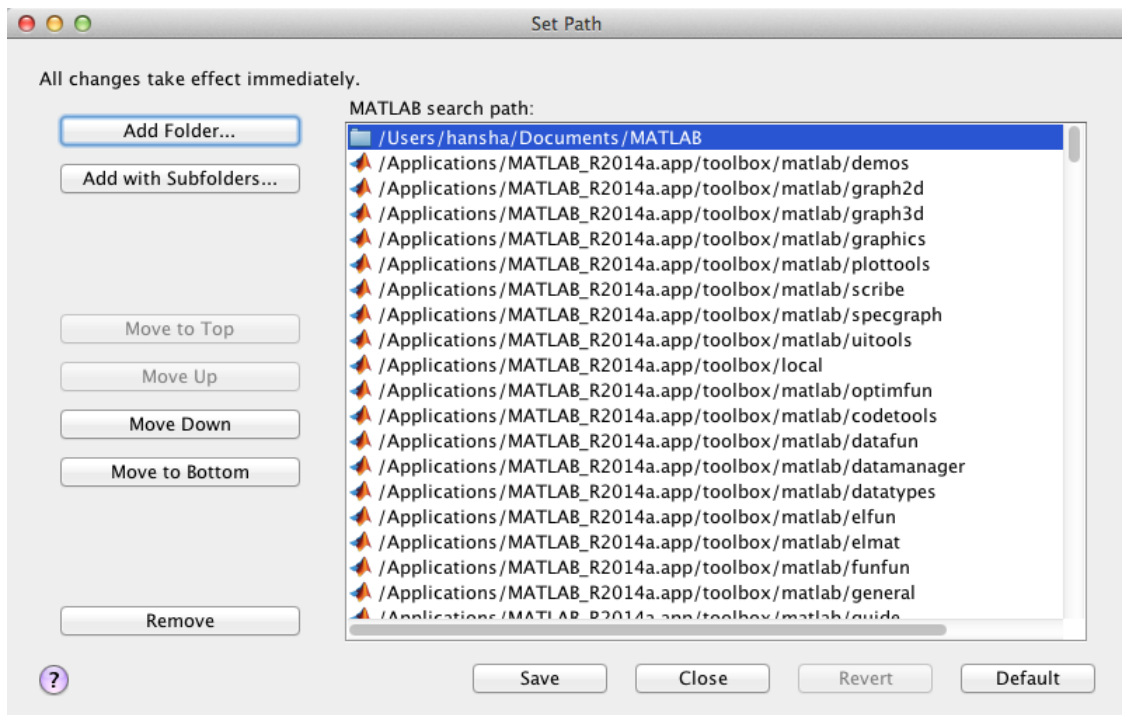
Set Path

All changes take effect immediately.

Add Folder...

Add with Subfolders...

Move to Top

Move Up

Move Down

Move to Bottom

Remove

MATLAB search path:

/Users/hansha/Documents/MATLAB
/Applications/MATLAB_R2014a.app/toolbox/matlab/demos
/Applications/MATLAB_R2014a.app/toolbox/matlab/graph2d
/Applications/MATLAB_R2014a.app/toolbox/matlab/graph3d
/Applications/MATLAB_R2014a.app/toolbox/matlab/graphics
/Applications/MATLAB_R2014a.app/toolbox/matlab/plottools
/Applications/MATLAB_R2014a.app/toolbox/matlab/scribe
/Applications/MATLAB_R2014a.app/toolbox/matlab/specgraph
/Applications/MATLAB_R2014a.app/toolbox/matlab/uitools
/Applications/MATLAB_R2014a.app/toolbox/local
/Applications/MATLAB_R2014a.app/toolbox/matlab/optimfun
/Applications/MATLAB_R2014a.app/toolbox/matlab/codetools
/Applications/MATLAB_R2014a.app/toolbox/matlab/datafun
/Applications/MATLAB_R2014a.app/toolbox/matlab/datamanager
/Applications/MATLAB_R2014a.app/toolbox/matlab/datatypes
/Applications/MATLAB_R2014a.app/toolbox/matlab/elfun
/Applications/MATLAB_R2014a.app/toolbox/matlab/elmat
/Applications/MATLAB_R2014a.app/toolbox/matlab/funfun
/Applications/MATLAB_R2014a.app/toolbox/matlab/general
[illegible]

?

Save

Close

Revert

Default